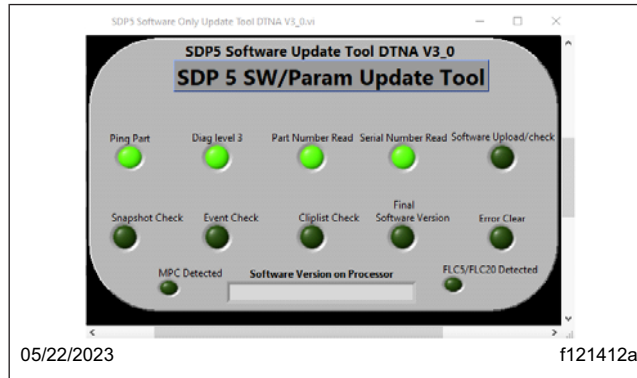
SDP5 Software Only Update Tool DTNA V3_0.vi

SDP5 Software Update Tool DTNA V3_0

SDP 5 SW/Param Update Tool

Ping Part

Diag level 3

Part Number Read

Serial Number Read

Software Upload/check

Snapshot Check

Event Check

Cliplist Check

Final Software Version

Error Clear

MPC Detected

Software Version on Processor

FLC5/FLC20 Detected

05/22/2023

f121412a